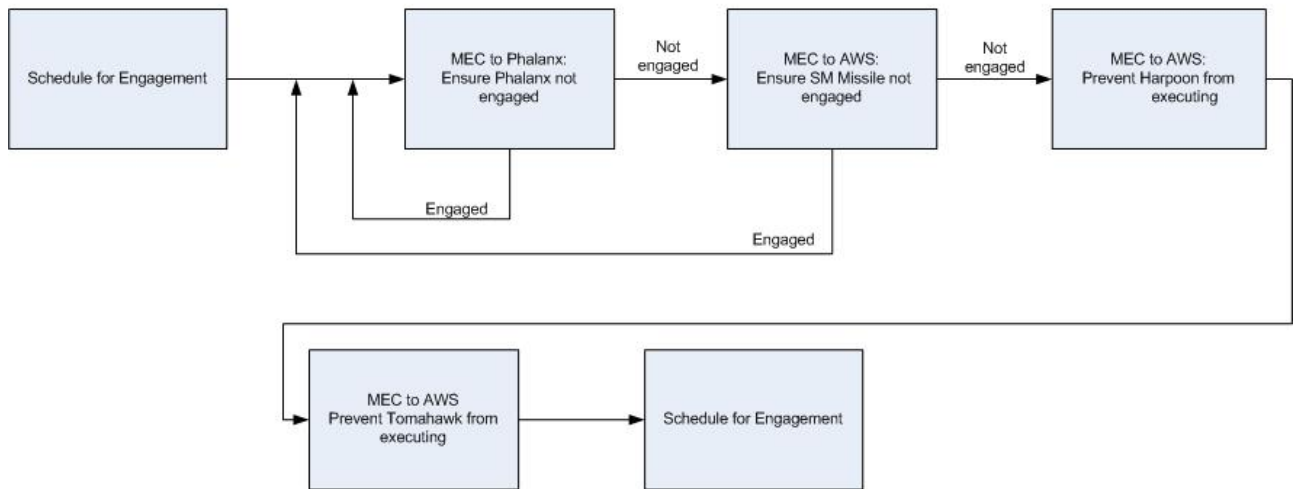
Schedule for Engagement

MEC to Phalanx: Ensure Phalanx not engaged

Not engaged

MEC to AWS: Ensure SM Missile not engaged

Not engaged

MEC to AWS: Prevent Harpoon from executing

Engaged

Engaged

MEC to AWS Prevent Tomahawk from executing

Schedule for Engagement